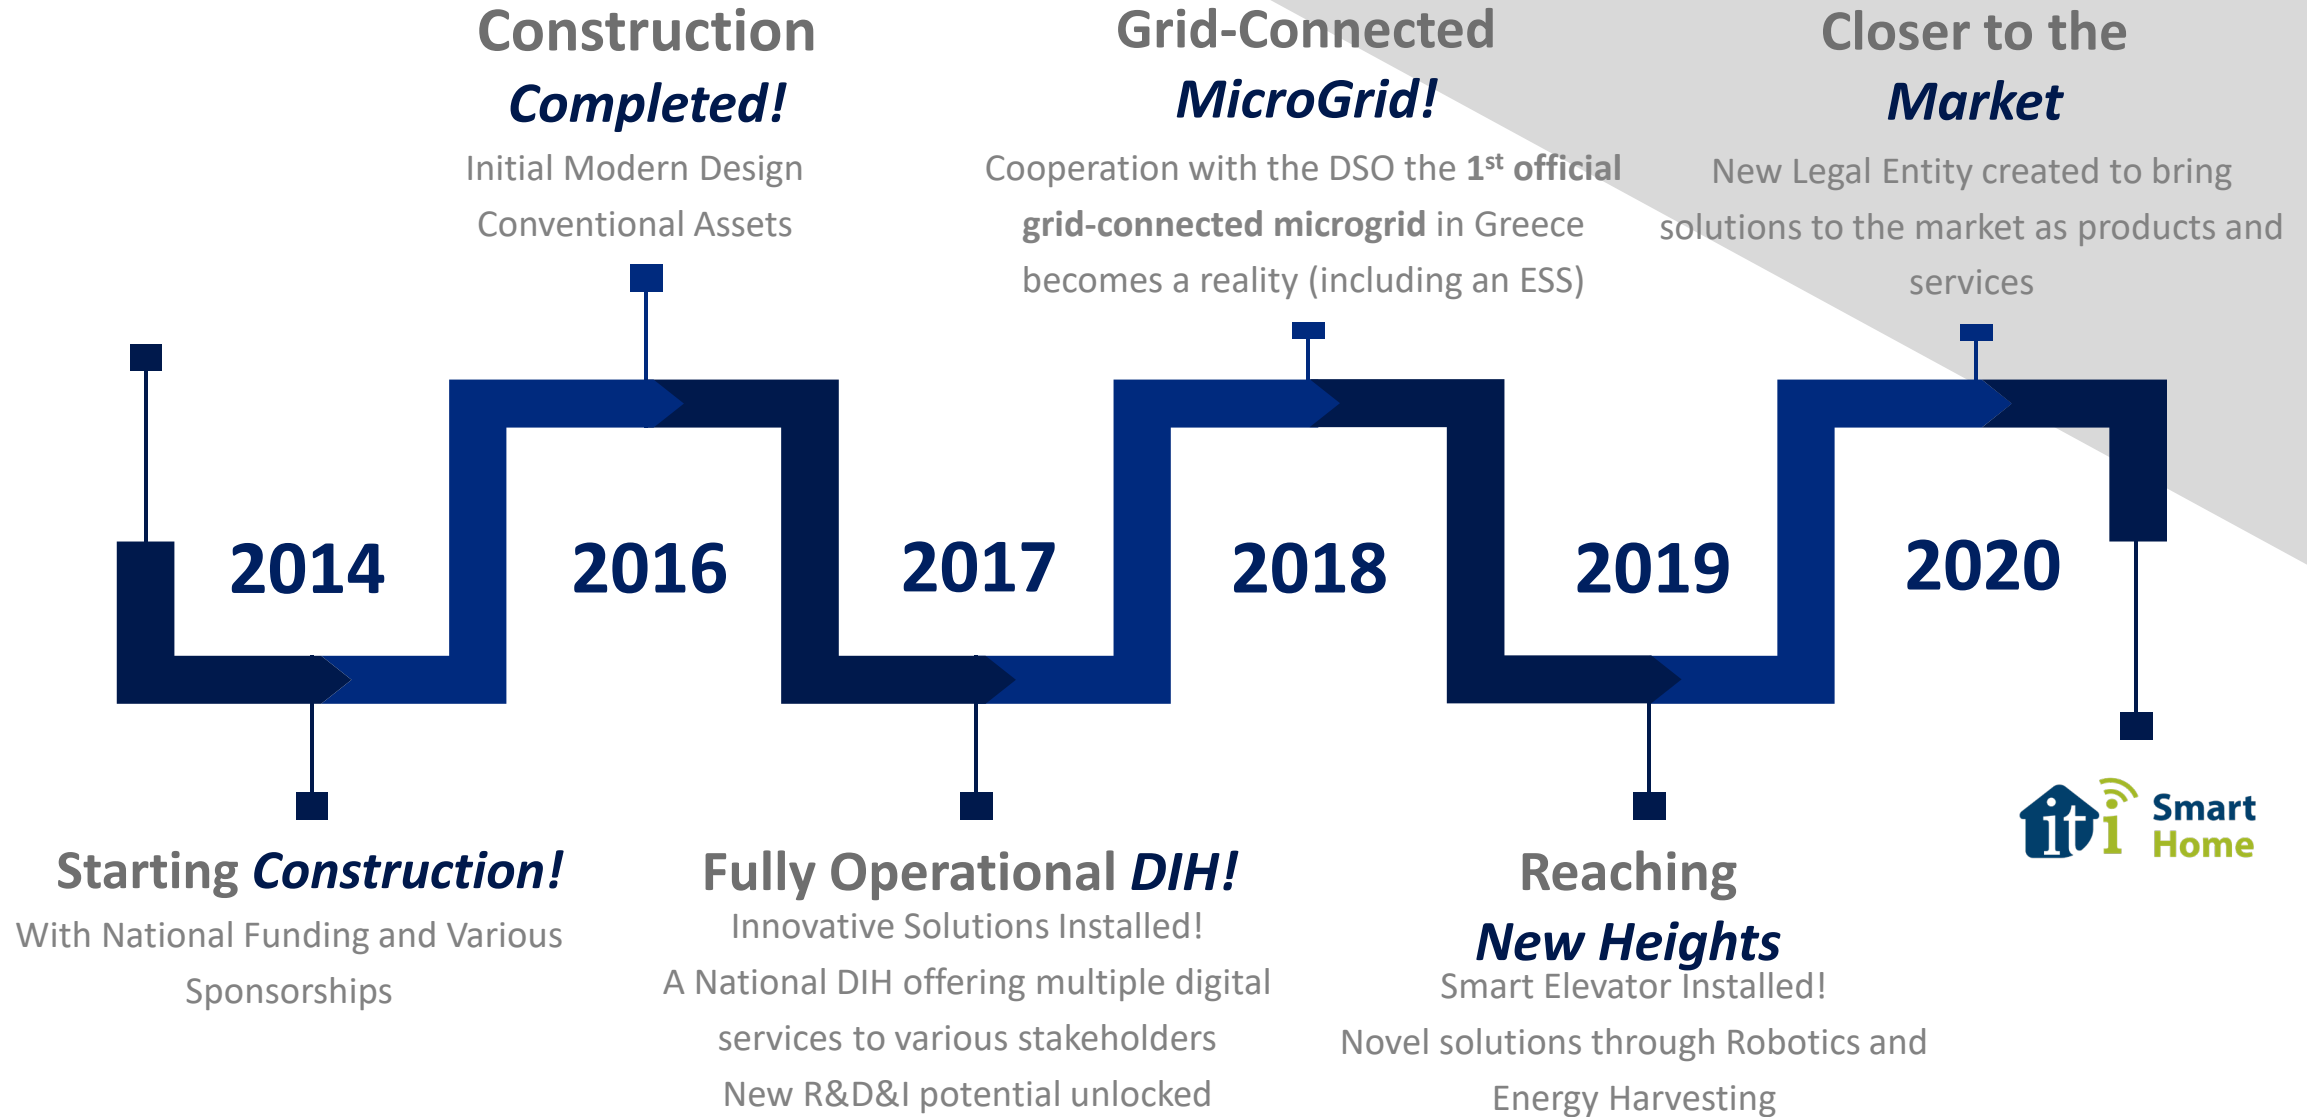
Construction
Completed!
Initial Modern Design
Conventional Assets

Grid-Connected
MicroGrid!
Cooperation with the DSO the 1$^{st}$ official grid-connected microgrid in Greece becomes a reality (including an ESS)

Closer to the
Market
New Legal Entity created to bring solutions to the market as products and services

2014

2016

2017

2018

2019

2020

Starting Construction!
With National Funding and Various Sponsorships

Fully Operational DIH!
Innovative Solutions Installed!
A National DIH offering multiple digital services to various stakeholders
New R&D&I potential unlocked

Reaching
New Heights
Smart Elevator Installed!
Novel solutions through Robotics and Energy Harvesting

iti Smart Home